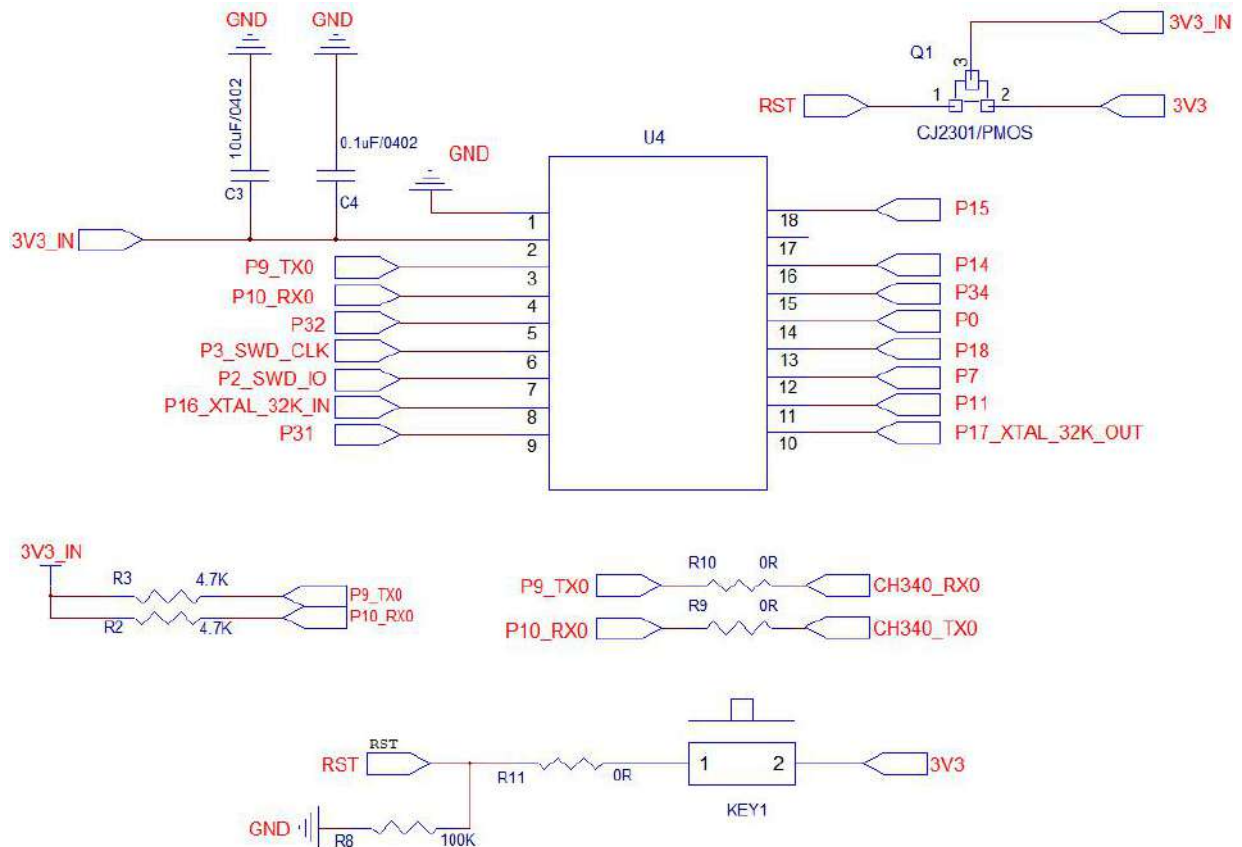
GND
GND
3V3_IN
Q1
3
RST
1
2
3V3
CJ2301/PMOS
10uF/0402
0.1uF/0402
U4
GND
C3
C4
1
18
P15
3V3_IN
2
17
P9_TX0
3
16
P14
P10_RX0
4
15
P34
P32
5
14
P0
P3_SWD_CLK
6
13
P18
P2_SWD_IO
7
12
P7
P16_XTAL_32K_IN
8
11
P11
P31
9
10
P17_XTAL_32K_OUT

3V3_IN
R3
4.7K
P9_TX0
P10_RX0
R2
4.7K

R10
0R
P9_TX0
CH340_RX0
R9
0R
P10_RX0
CH340_TX0

RST
RST
R11
0R
1
2
3V3
KEY1
GND
R8
100K